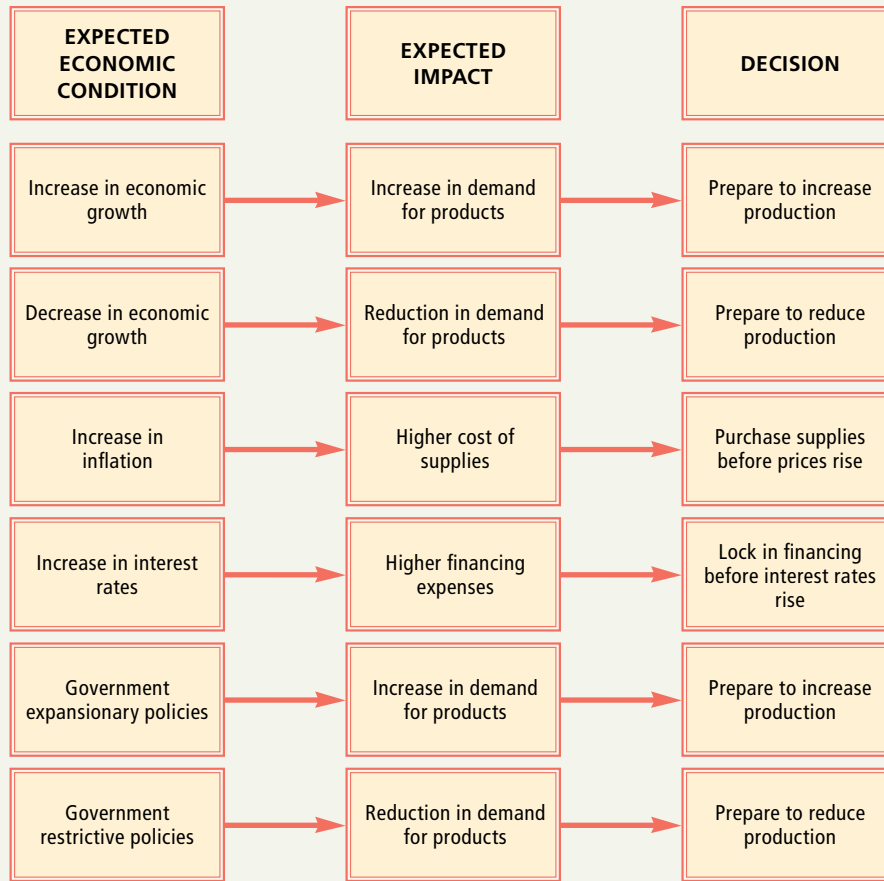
EXPECTED ECONOMIC CONDITION

EXPECTED IMPACT

DECISION

Increase in economic growth

Increase in demand for products

Prepare to increase production

Decrease in economic growth

Reduction in demand for products

Prepare to reduce production

Increase in inflation

Higher cost of supplies

Purchase supplies before prices rise

Increase in interest rates

Higher financing expenses

Lock in financing before interest rates rise

Government expansionary policies

Increase in demand for products

Prepare to increase production

Government restrictive policies

Reduction in demand for products

Prepare to reduce production